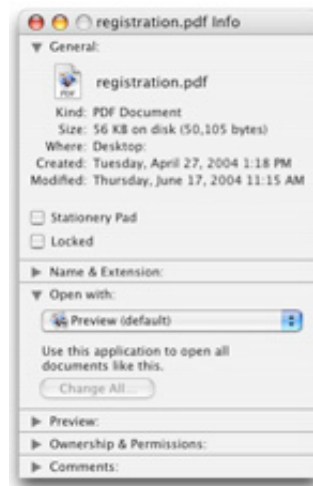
registration.pdf Info

General:

registration.pdf

PDF

Kind: PDF Document
Size: 56 KB on disk (50,105 bytes)
Where: Desktop:
Created: Tuesday, April 27, 2004 1:18 PM
Modified: Thursday, June 17, 2004 11:15 AM

Stationery Pad

Locked

Name & Extension:

Open with:

Preview (default)

Use this application to open all documents like this.

Change All...

Preview:

Ownership & Permissions:

Comments: